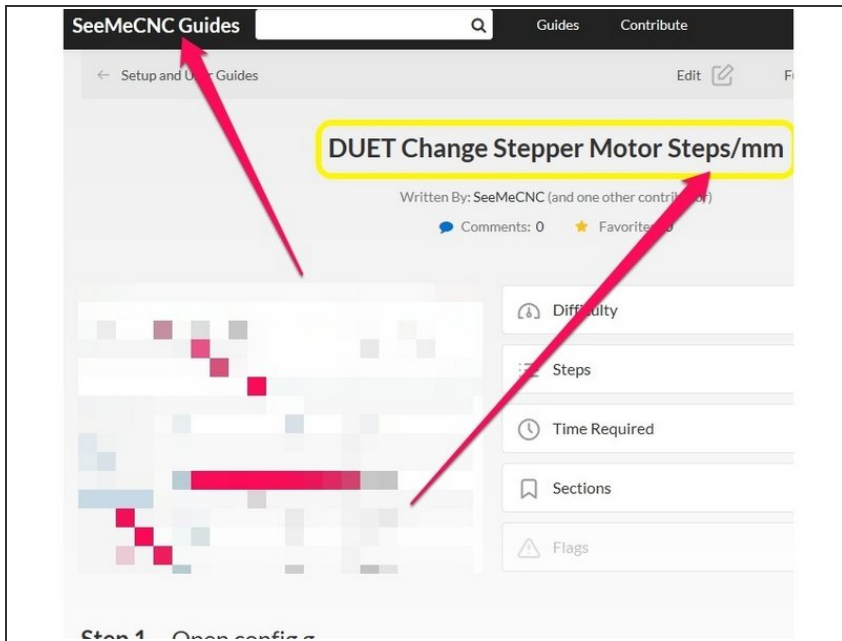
SeeMeCNC Guides

Guides Contribute

← Setup and U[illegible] Guides

Edit

DUET Change Stepper Motor Steps/mm

Written By: SeeMeCNC (and one other contrib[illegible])

Comments: 0 Favorite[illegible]

Diff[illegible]ulty

Steps

Time Required

Sections

Flags

Step 1 Open config.g